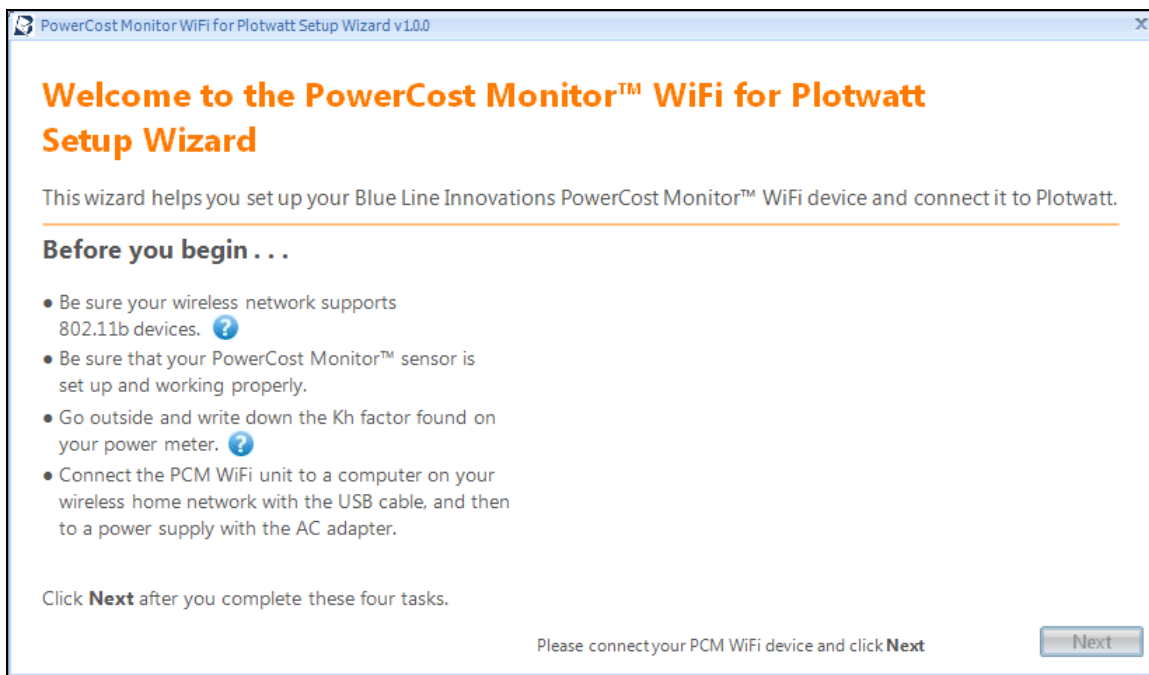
PowerCost Monitor WiFi for Plotwatt Setup Wizard v1.0.0

Welcome to the PowerCost Monitor™ WiFi for Plotwatt Setup Wizard

This wizard helps you set up your Blue Line Innovations PowerCost Monitor™ WiFi device and connect it to Plotwatt.

Before you begin . . .

• Be sure your wireless network supports 802.11b devices.
• Be sure that your PowerCost Monitor™ sensor is set up and working properly.
• Go outside and write down the Kh factor found on your power meter.
• Connect the PCM WiFi unit to a computer on your wireless home network with the USB cable, and then to a power supply with the AC adapter.

Click **Next** after you complete these four tasks.

Please connect your PCM WiFi device and click **Next**

Next